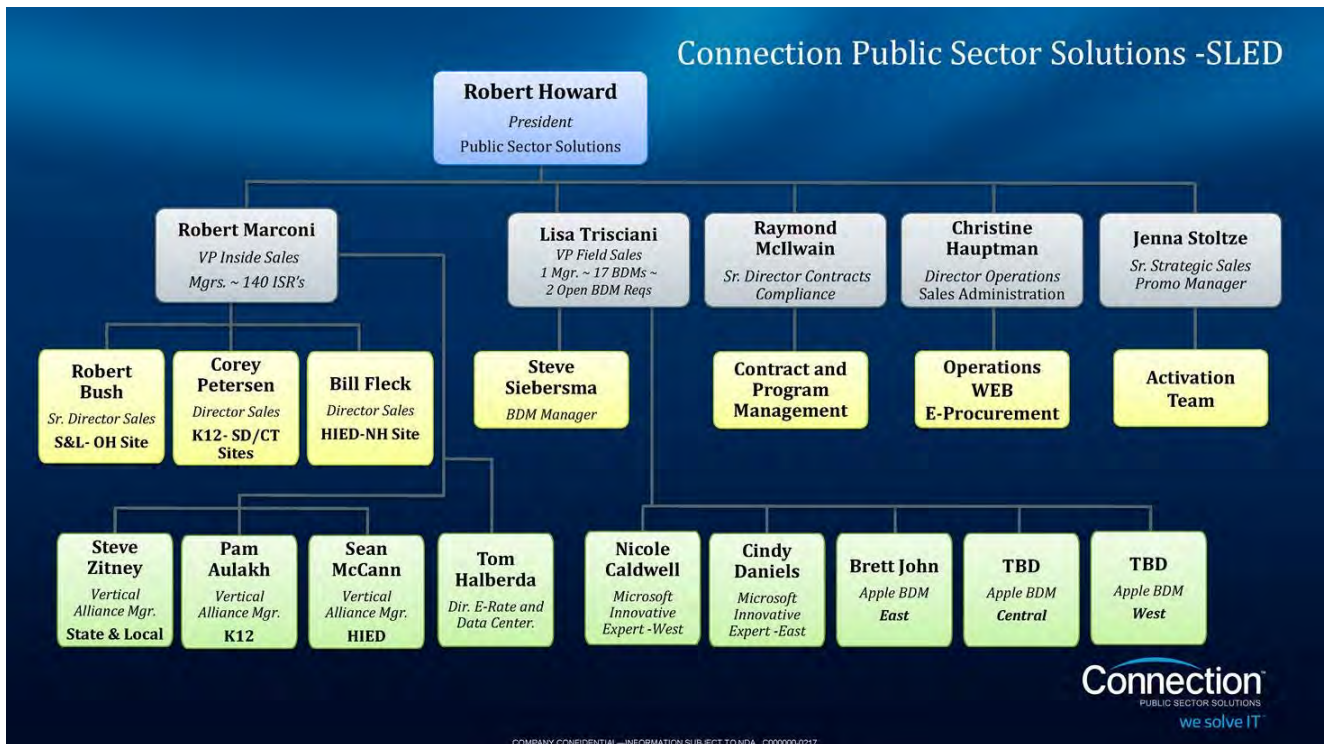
Connection Public Sector Solutions -SLED

Robert Howard
President
Public Sector Solutions

Robert Marconi
VP Inside Sales
Mgrs. ~ 140 ISR's

Lisa Trisciani
VP Field Sales
1 Mgr. ~ 17 BDMs ~
2 Open BDM Reqs

Raymond McIlwain
Sr. Director Contracts
Compliance

Christine Hauptman
Director Operations
Sales Administration

Jenna Stoltze
Sr. Strategic Sales
Promo Manager

Robert Bush
Sr. Director Sales
S&L- OH Site

Corey Petersen
Director Sales
K12- SD/CT Sites

Bill Fleck
Director Sales
HIED-NH Site

Steve Siebersma
BDM Manager

Contract and Program Management

Operations WEB E-Procurement

Activation Team

Steve Zitney
Vertical Alliance Mgr.
State & Local

Pam Aulakh
Vertical Alliance Mgr.
K12

Sean McCann
Vertical Alliance Mgr.
HIED

Tom Halberda
Dir. E-Rate and Data Center.

Nicole Caldwell
Microsoft Innovative Expert -West

Cindy Daniels
Microsoft Innovative Expert -East

Brett John
Apple BDM
East

TBD
Apple BDM
Central

TBD
Apple BDM
West

Connection
PUBLIC SECTOR SOLUTIONS
we solve IT

COMPANY CONFIDENTIAL —INFORMATION SUBJECT TO NDA C000000-0217